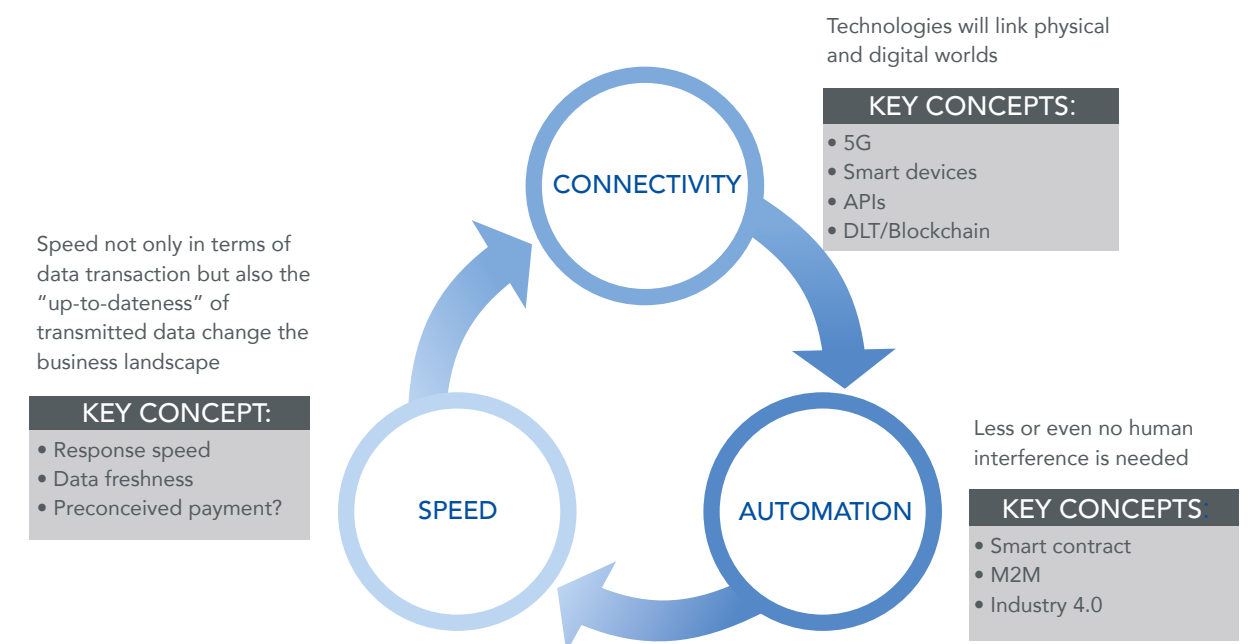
Technologies will link physical and digital worlds

KEY CONCEPTS:
• 5G
• Smart devices
• APIs
• DLT/Blockchain

CONNECTIVITY

Speed not only in terms of data transaction but also the "up-to-dateness" of transmitted data change the business landscape

KEY CONCEPT:
• Response speed
• Data freshness
• Preconceived payment?

SPEED

AUTOMATION

Less or even no human interference is needed

KEY CONCEPTS:
• Smart contract
• M2M
• Industry 4.0